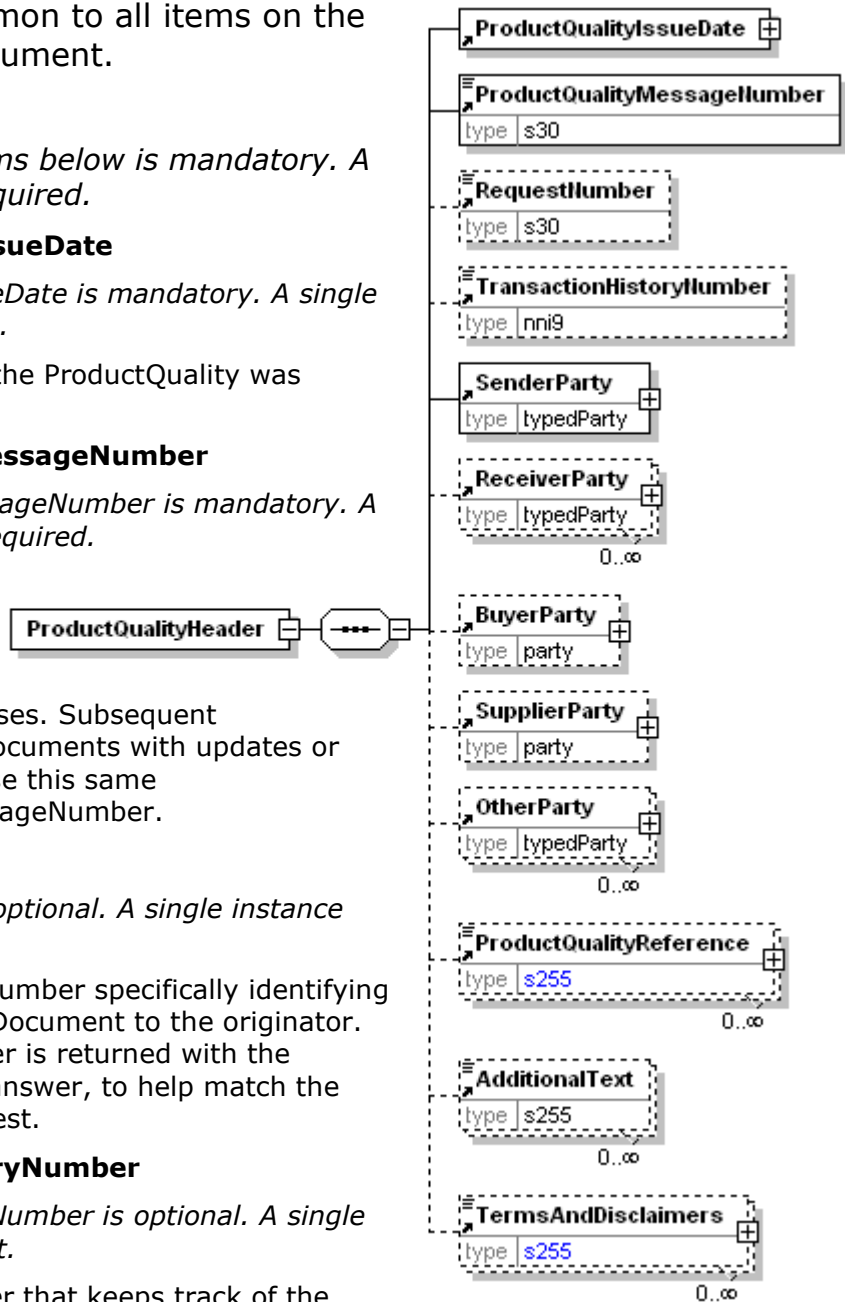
mon to all items on the ument.

ns below is mandatory. A quired.

sueDate

eDate is mandatory. A single .

the ProductQuality was

essageNumber

ageNumber is mandatory. A quired.

ses. Subsequent ocuments with updates or e this same ageNumber.

optional. A single instance

umber specifically identifying Document to the originator. er is returned with the nswer, to help match the est.

ryNumber

Number is optional. A single t.

r that keeps track of the

ProductQualityHeader

ProductQualityIssueDate

ProductQualityMessageNumber
type s30

RequestNumber
type s30

TransactionHistoryNumber
type nni9

SenderParty
type typedParty

ReceiverParty
type typedParty
0..∞

BuyerParty
type party

SupplierParty
type party

OtherParty
type typedParty
0..∞

ProductQualityReference
type s255
0..∞

AdditionalText
type s255
0..∞

TermsAndDisclaimers
type s255
0..∞